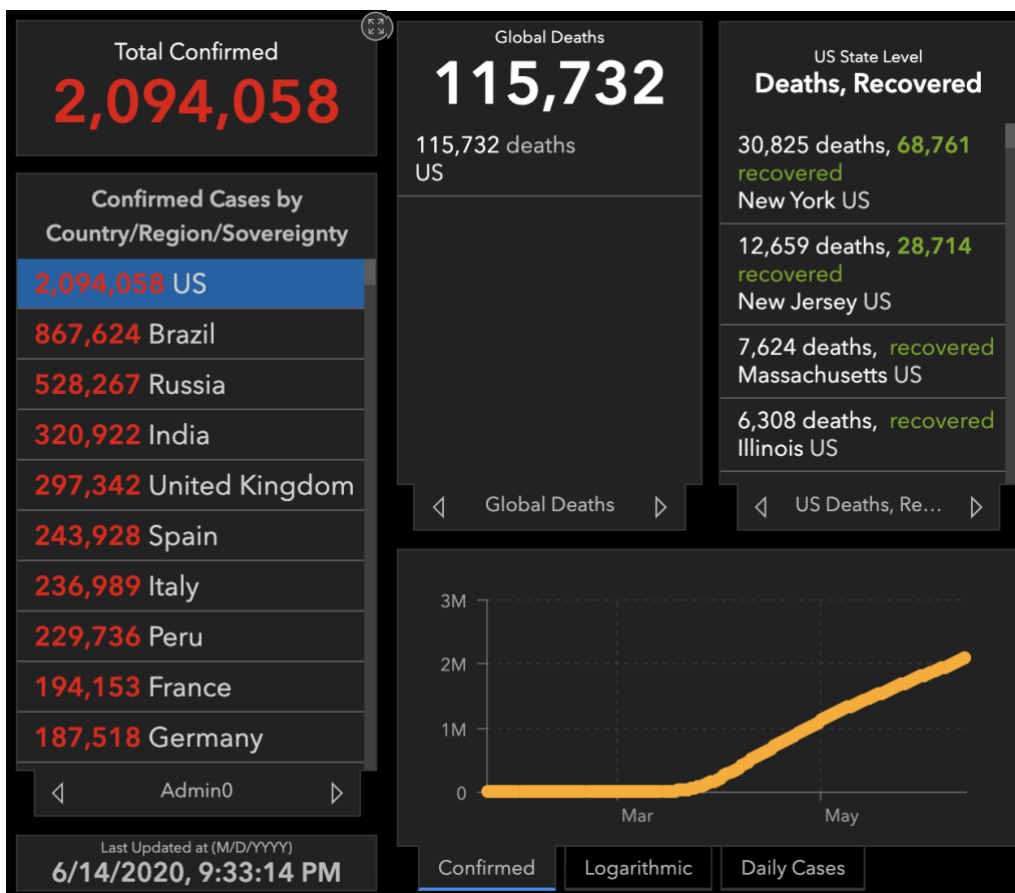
Total Confirmed
2,094,058

Confirmed Cases by Country/Region/Sovereignty

2,094,058 US
867,624 Brazil
528,267 Russia
320,922 India
297,342 United Kingdom
243,928 Spain
236,989 Italy
229,736 Peru
194,153 France
187,518 Germany

Admin0

Last Updated at (M/D/YYYY)
6/14/2020, 9:33:14 PM

Global Deaths
115,732

115,732 deaths
US

Global Deaths

US State Level
Deaths, Recovered

30,825 deaths, 68,761 recovered
New York US

12,659 deaths, 28,714 recovered
New Jersey US

7,624 deaths, recovered
Massachusetts US

6,308 deaths, recovered
Illinois US

US Deaths, Re...

3M
2M
1M
0
Mar
May

Confirmed | Logarithmic | Daily Cases